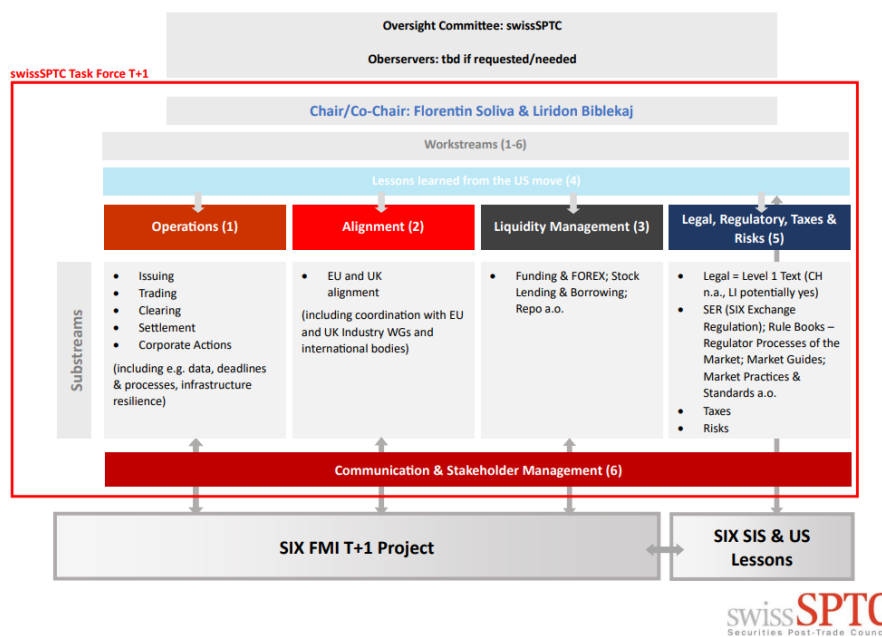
Oversight Committee: swissSPTC

Oberservers: tbd if requested/needed

swissSPTC Task Force T+1

Chair/Co-Chair: Florentin Soliva & Liridon Biblekaj

Workstreams (1-6)

Lessons learned from the US move (4)

Operations (1)

Alignment (2)

Liquidity Management (3)

Legal, Regulatory, Taxes & Risks (5)

Substreams

- Issuing
- Trading
- Clearing
- Settlement
- Corporate Actions

(including e.g. data, deadlines & processes, infrastructure resilience)

- EU and UK alignment

(including coordination with EU and UK Industry WGs and international bodies)

- Funding & FOREX; Stock Lending & Borrowing; Repo a.o.

- Legal = Level 1 Text (CH n.a., LI potentially yes)
- SER (SIX Exchange Regulation); Rule Books – Regulator Processes of the Market; Market Guides; Market Practices & Standards a.o.
- Taxes
- Risks

Communication & Stakeholder Management (6)

SIX FMI T+1 Project

SIX SIS & US Lessons

swissSPTC
Securities Post-Trade Counc